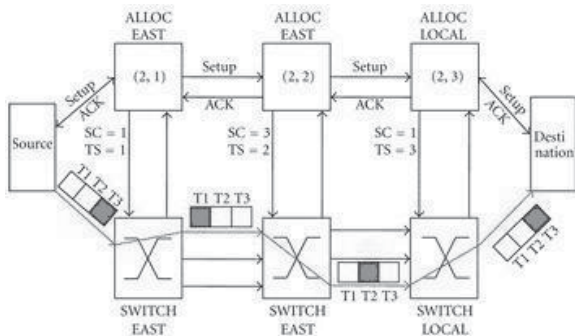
ALLOC EAST

ALLOC EAST

ALLOC LOCAL

Setup
ACK

(2, 1)

Setup

ACK

(2, 2)

Setup

ACK

(2, 3)

Setup
ACK

Source

SC = 1
TS = 1

SC = 3
TS = 2

SC = 1
TS = 3

Destination

T1 T2 T3

T1 T2 T3

T1 T2 T3

T1 T2 T3

SWITCH EAST

SWITCH EAST

SWITCH LOCAL